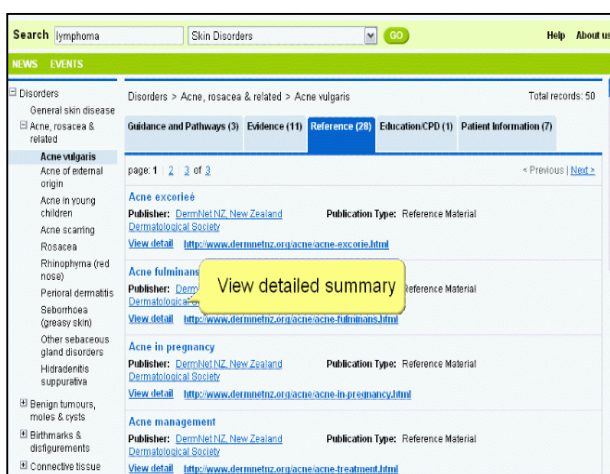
Search lymphoma

Skin Disorders

GO

Help About us

NEWS EVENTS

Disorders
General skin disease
Acne, rosacea & related
Acne vulgaris
Acne of external origin
Acne in young children
Acne scarring
Rosacea
Rhinophyma (red nose)
Perioral dermatitis
Seborrhoea (greasy skin)
Other sebaceous gland disorders
Hidradenitis suppurativa
Benign tumours, moles & cysts
Birthmarks & disfigurements
Connective tissue

Disorders > Acne, rosacea & related > Acne vulgaris

Total records: 50

Guidance and Pathways (3) Evidence (11) Reference (28) Education/CPD (1) Patient Information (7)

page: 1 2 3 of 3

< Previous | Next >

Acne excoriée
Publisher: DermNet NZ, New Zealand Dermatological Society
Publication Type: Reference Material
View detail http://www.dermnetnz.org/acne/acne-excorie.html

Acne fulminans
Publisher: Derm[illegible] Dermatological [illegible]
View detailed summary
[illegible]eference Material
View detail http://www.dermnetnz.org/acne/acne-fulminans.html

Acne in pregnancy
Publisher: DermNet NZ, New Zealand Dermatological Society
Publication Type: Reference Material
View detail http://www.dermnetnz.org/acne/acne-in-pregnancy.html

Acne management
Publisher: DermNet NZ, New Zealand Dermatological Society
Publication Type: Reference Material
View detail http://www.dermnetnz.org/acne/acne-treatment.html